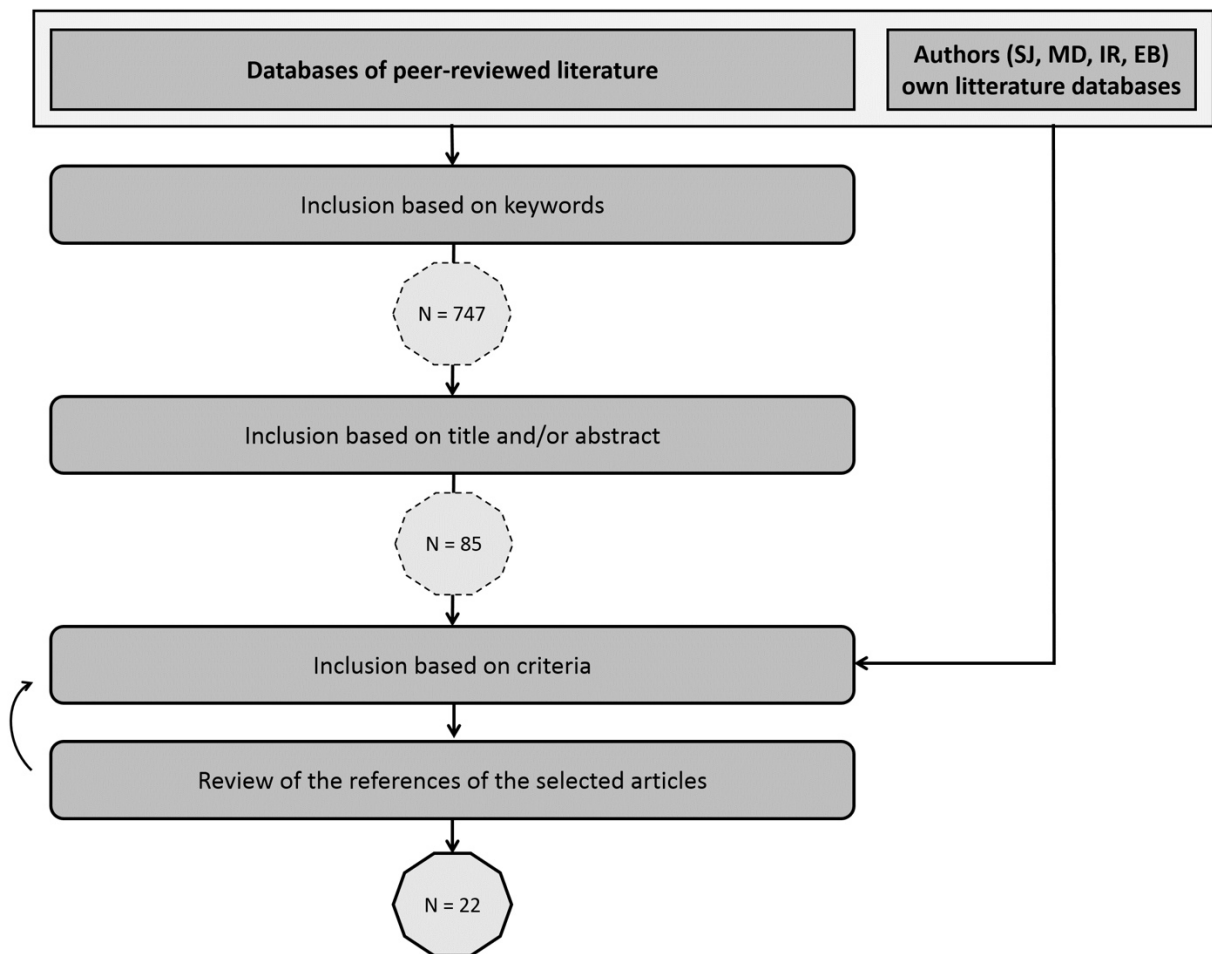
Databases of peer-reviewed literature

Authors (SJ, MD, IR, EB) own litterature databases

Inclusion based on keywords

N = 747

Inclusion based on title and/or abstract

N = 85

Inclusion based on criteria

Review of the references of the selected articles

N = 22